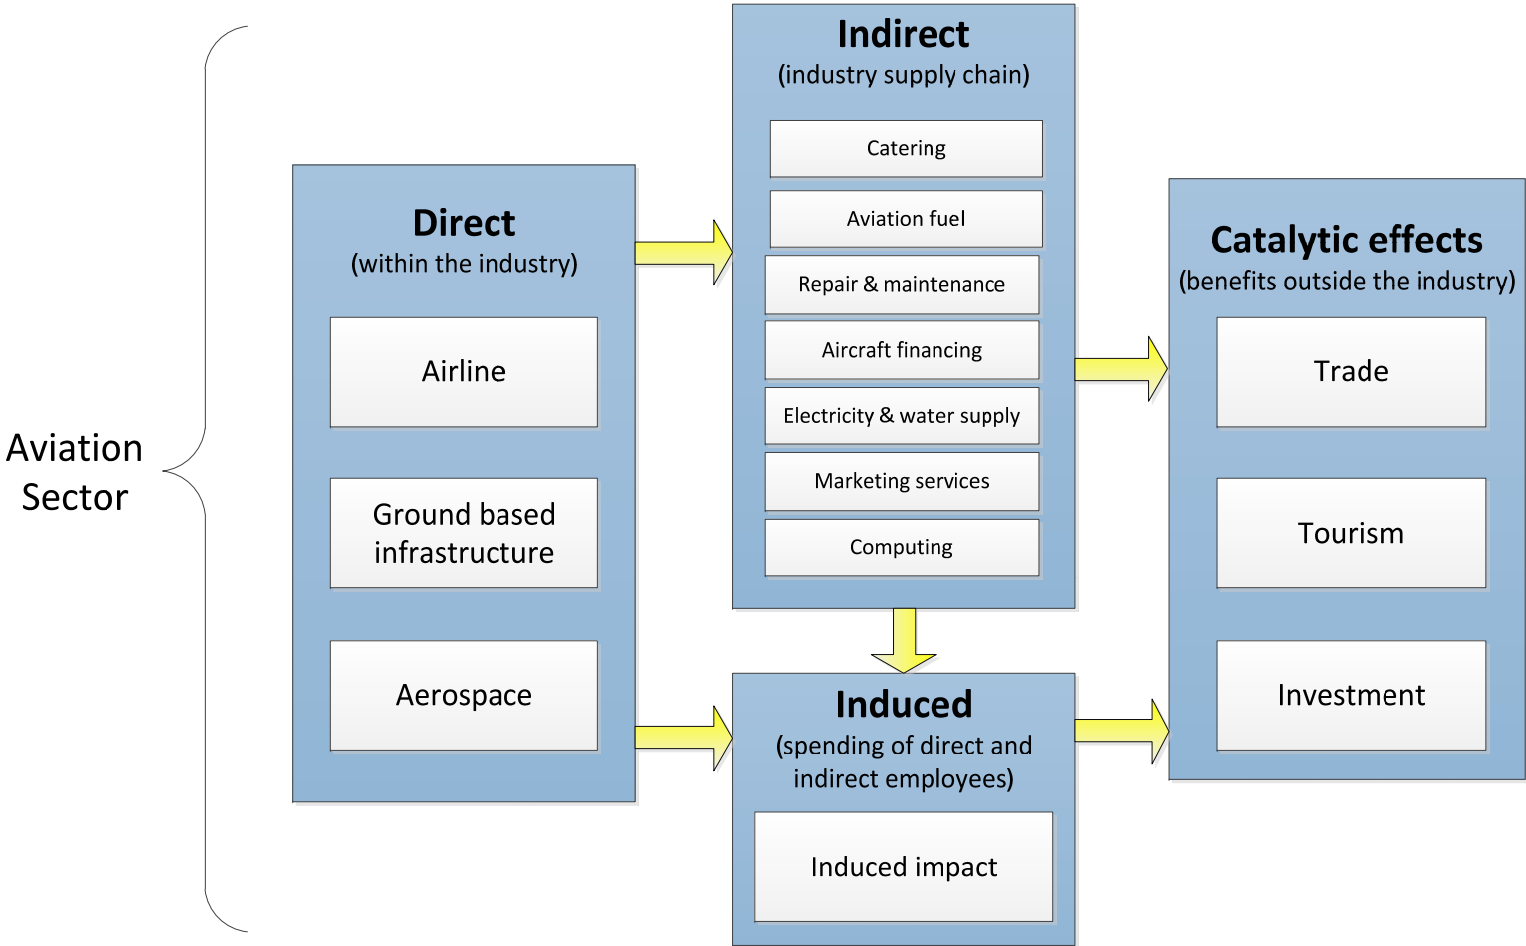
Aviation Sector

Direct
(within the industry)

Airline

Ground based infrastructure

Aerospace

Indirect
(industry supply chain)

Catering

Aviation fuel

Repair & maintenance

Aircraft financing

Electricity & water supply

Marketing services

Computing

Induced
(spending of direct and indirect employees)

Induced impact

Catalytic effects
(benefits outside the industry)

Trade

Tourism

Investment